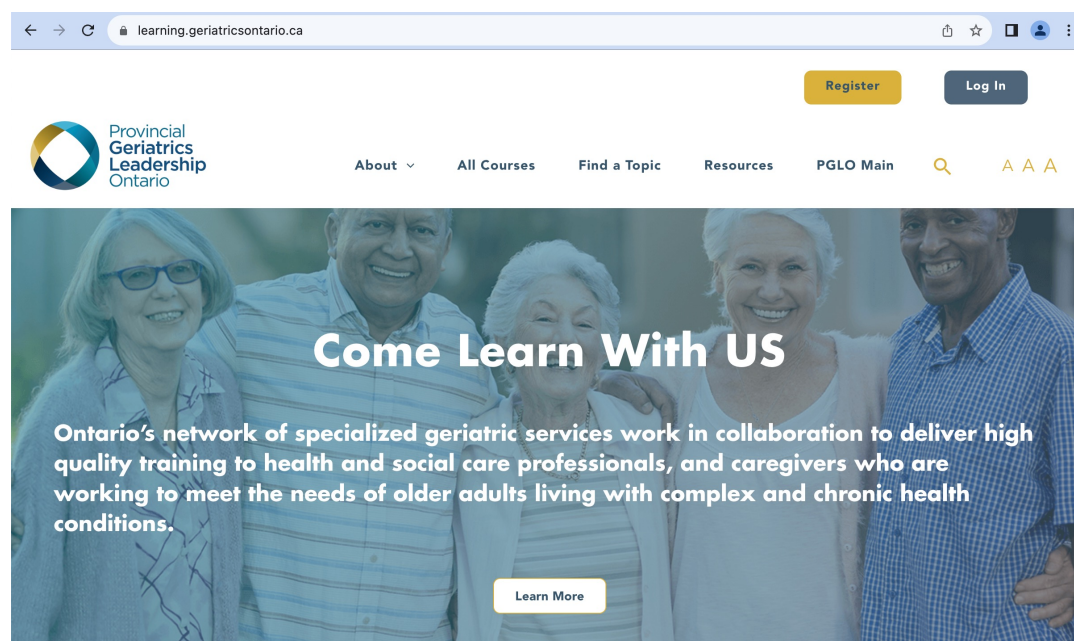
learning.geriatricsontario.ca

Register Log In

Provincial Geriatrics Leadership Ontario

About All Courses Find a Topic Resources PGLO Main A A A

Come Learn With US

Ontario's network of specialized geriatric services work in collaboration to deliver high quality training to health and social care professionals, and caregivers who are working to meet the needs of older adults living with complex and chronic health conditions.

Learn More